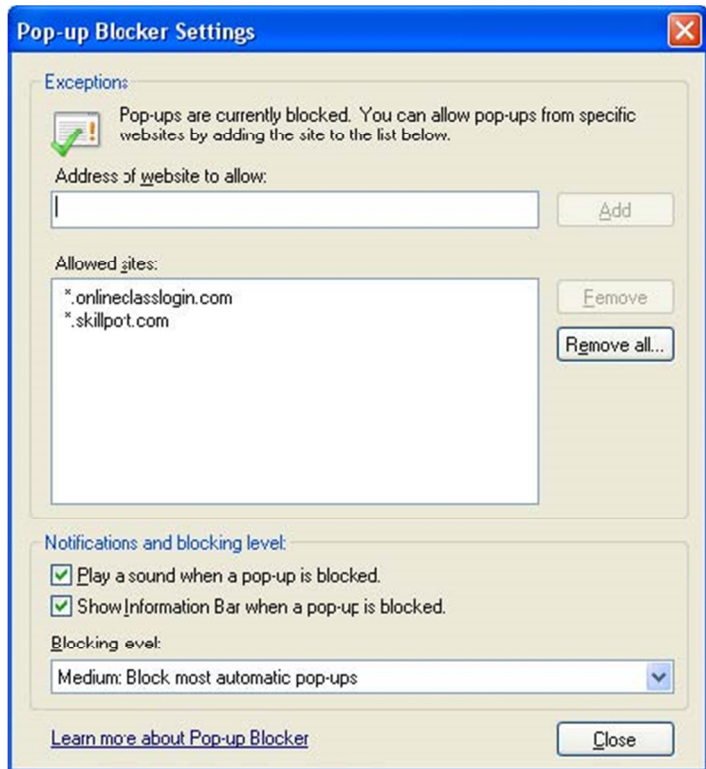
Pop-up Blocker Settings

Exceptions

Pop-ups are currently blocked. You can allow pop-ups from specific websites by adding the site to the list below.

Address of website to allow:

Add

Allowed sites:

*.onlineclasslogin.com
*.skillpot.com

Remove

Remove all...

Notifications and blocking level:

Play a sound when a pop-up is blocked.

Show Information Bar when a pop-up is blocked.

Blocking level:

Medium: Block most automatic pop-ups

Learn more about Pop-up Blocker

Close